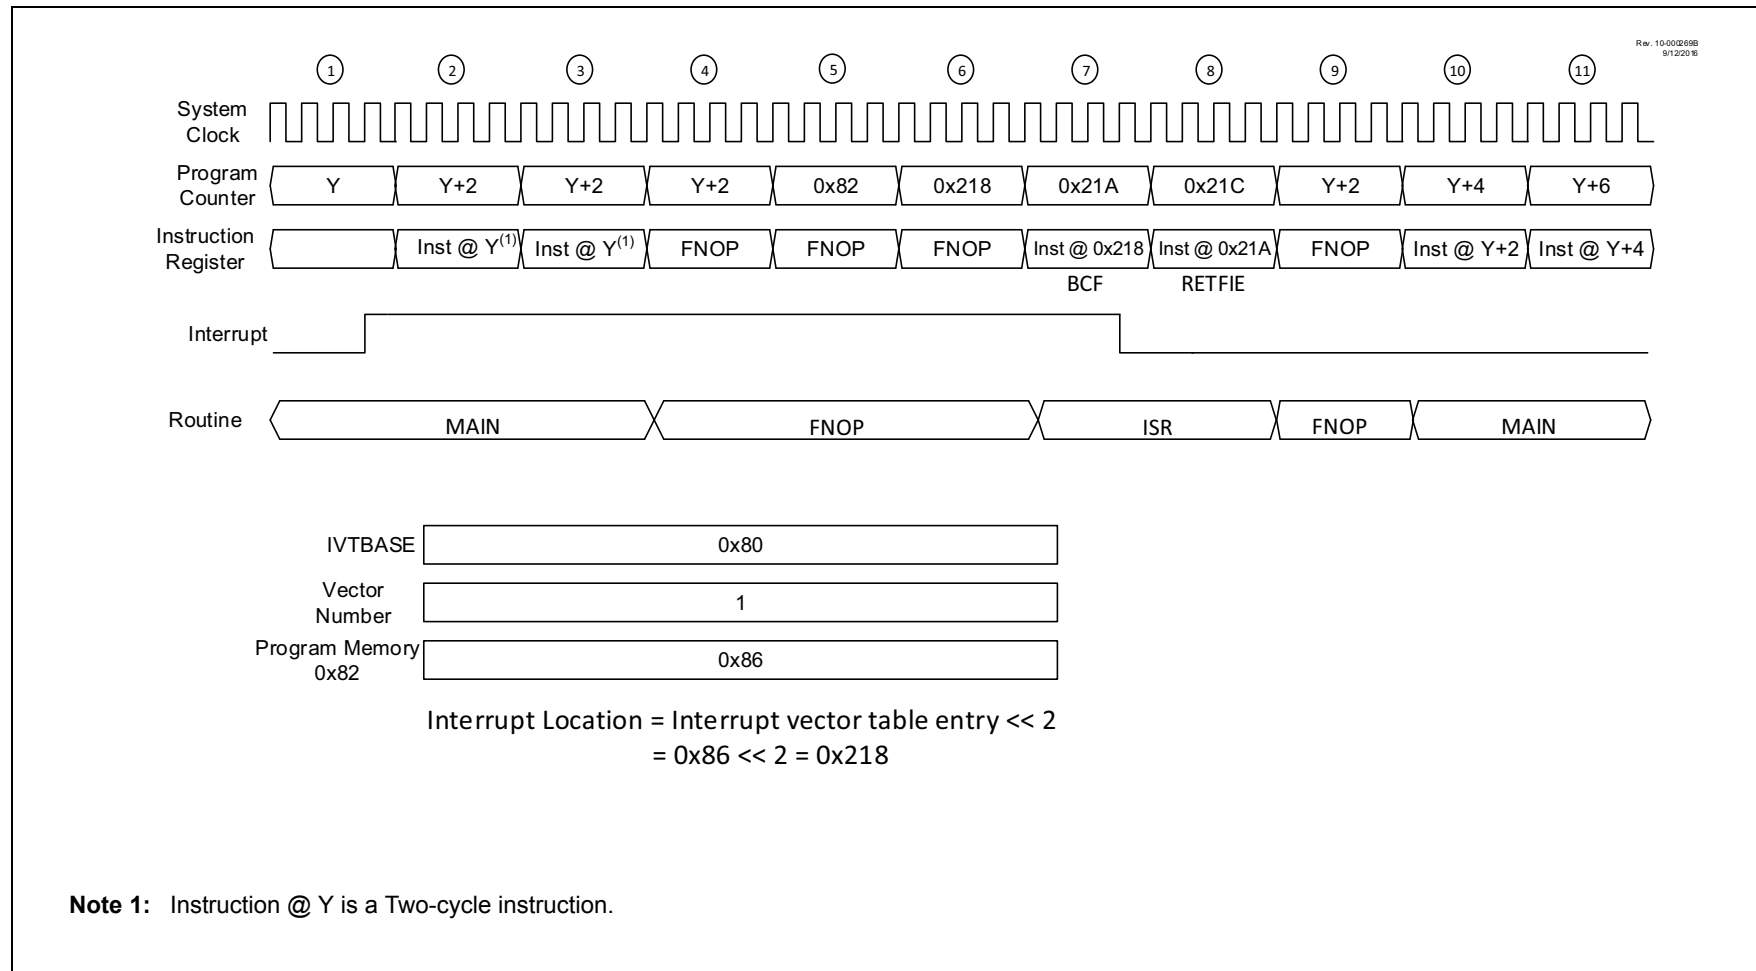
Rev. 10-000269B
9/12/2016

1 2 3 4 5 6 7 8 9 10 11

System Clock

| Program Counter | Y | Y+2 | Y+2 | Y+2 | 0x82 | 0x218 | 0x21A | 0x21C | Y+2 | Y+4 | Y+6 |
|---|---|---|---|---|---|---|---|---|---|---|---|
| Instruction Register | | Inst @ Y$^{(1)}$ | Inst @ Y$^{(1)}$ | FNOP | FNOP | FNOP | Inst @ 0x218 | Inst @ 0x21A | FNOP | Inst @ Y+2 | Inst @ Y+4 |

BCF RETFIE

Interrupt

Routine MAIN FNOP ISR FNOP MAIN

IVTBASE 0x80

Vector Number 1

Program Memory 0x82 0x86

Interrupt Location = Interrupt vector table entry << 2
= 0x86 << 2 = 0x218

Note 1: Instruction @ Y is a Two-cycle instruction.